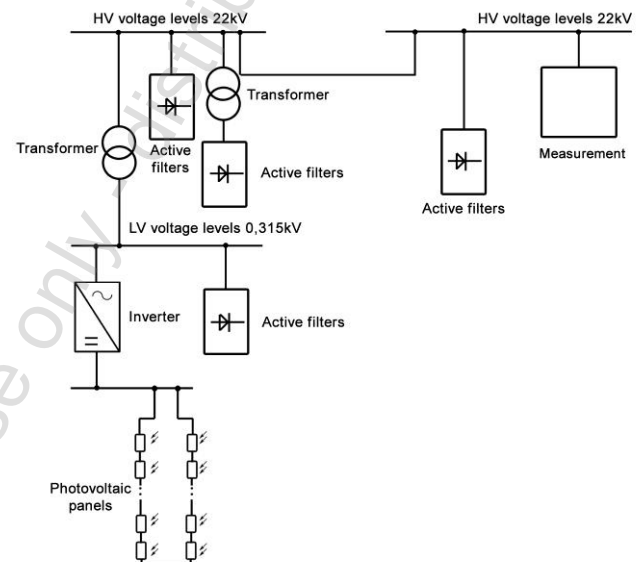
HV voltage levels 22kV

HV voltage levels 22kV

Transformer

Transformer

Active filters

Active filters

Measurement

Active filters

LV voltage levels 0,315kV

Inverter

Active filters

Photovoltaic panels

se only. Distrib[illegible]